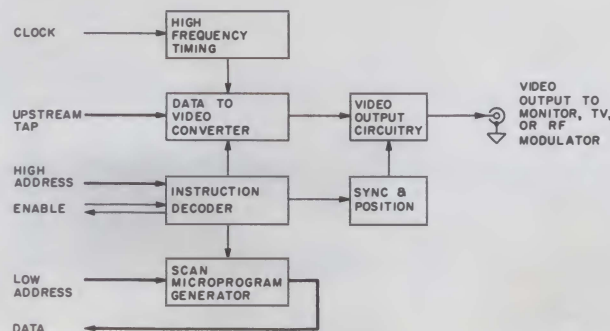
CLOCK

HIGH FREQUENCY TIMING

UPSTREAM TAP

DATA TO VIDEO CONVERTER

VIDEO OUTPUT CIRCUITRY

VIDEO OUTPUT TO MONITOR, TV, OR RF MODULATOR

HIGH ADDRESS

ENABLE

INSTRUCTION DECODER

SYNC & POSITION

LOW ADDRESS

SCAN MICROPROGRAM GENERATOR

DATA